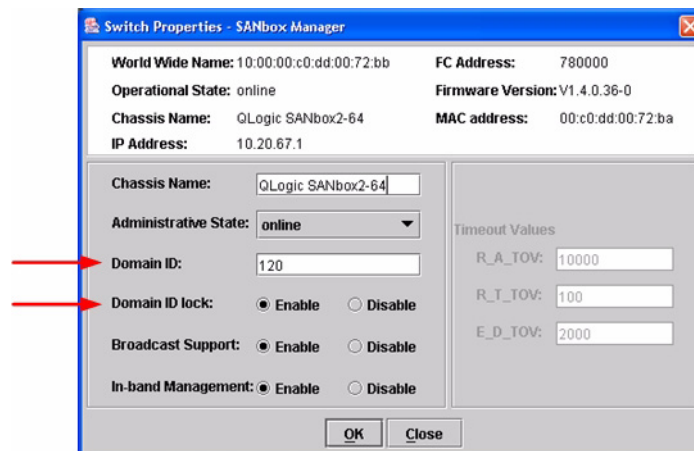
Switch Properties - SANbox Manager

World Wide Name: 10:00:00:c0:dd:00:72:bb
FC Address: 780000
Operational State: online
Firmware Version: V1.4.0.36-0
Chassis Name: QLogic SANbox2-64
MAC address: 00:c0:dd:00:72:ba
IP Address: 10.20.67.1

Chassis Name: QLogic SANbox2-64
Administrative State: online
Domain ID: 120
Domain ID lock: Enable Disable
Broadcast Support: Enable Disable
In-band Management: Enable Disable

Timeout Values
R_A_TOV: 10000
R_T_TOV: 100
E_D_TOV: 2000

OK Close